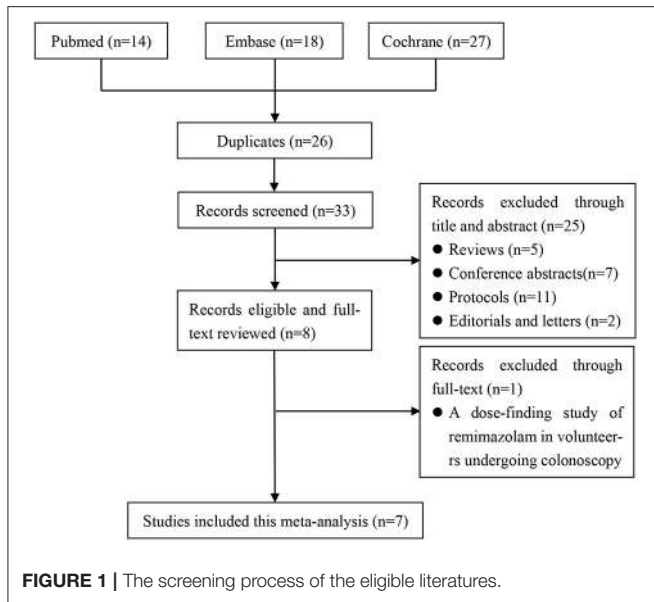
Pubmed (n=14)

Embase (n=18)

Cochrane (n=27)

Duplicates (n=26)

Records screened (n=33)

Records excluded through title and abstract (n=25)
● Reviews (n=5)
● Conference abstracts(n=7)
● Protocols (n=11)
● Editorials and letters (n=2)

Records eligible and full-text reviewed (n=8)

Records excluded through full-text (n=1)
● A dose-finding study of remimazolam in volunteers undergoing colonoscopy

Studies included this meta-analysis (n=7)

FIGURE 1 | The screening process of the eligible literatures.